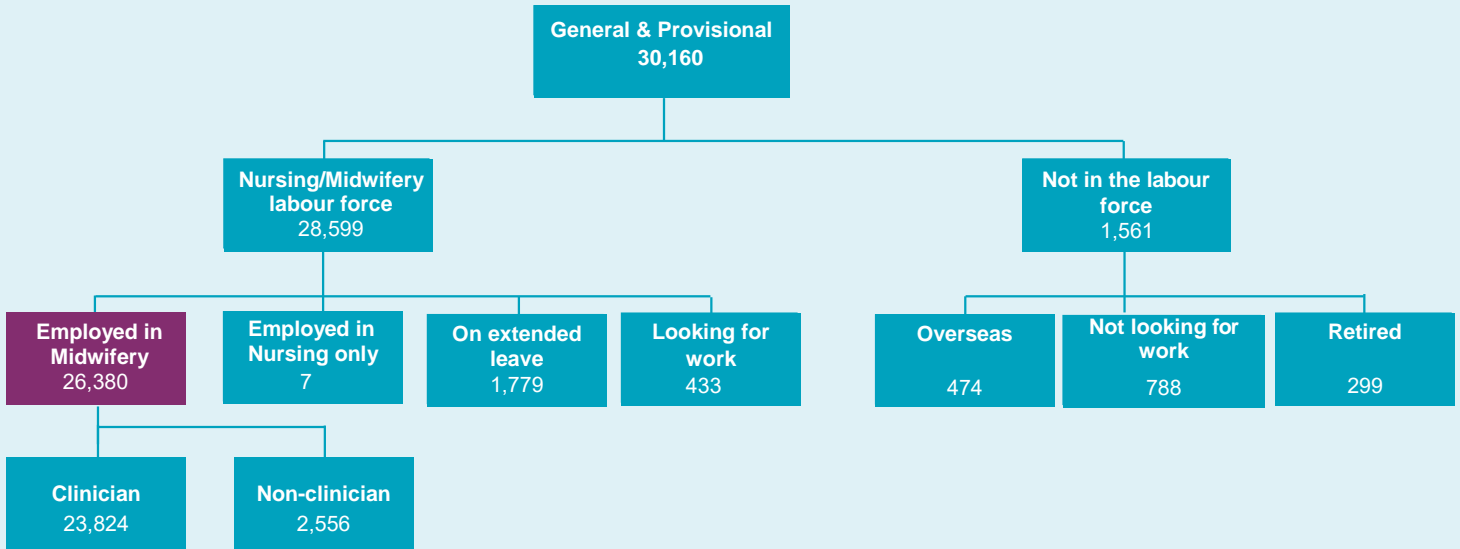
General & Provisional
30,160

Nursing/Midwifery labour force
28,599

Not in the labour force
1,561

Employed in Midwifery
26,380

Employed in Nursing only
7

On extended leave
1,779

Looking for work
433

Overseas
474

Not looking for work
788

Retired
299

Clinician
23,824

Non-clinician
2,556